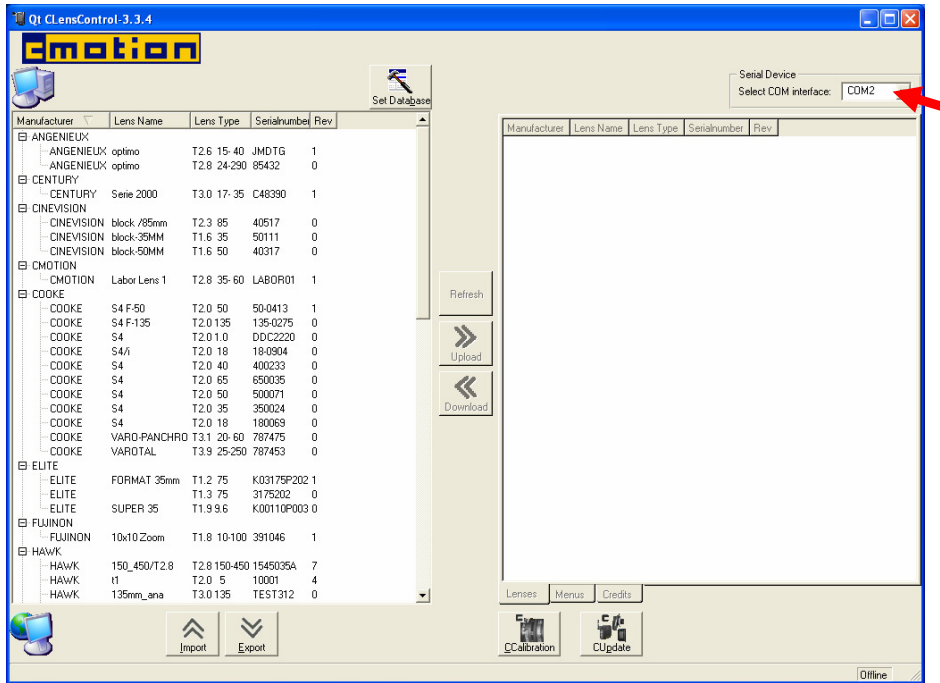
Qt CLensControl-3.3.4

cmotion

Set Database

Serial Device
Select COM interface: COM2

| Manufacturer | Lens Name | Lens Type | Serialnumber | Rev |
|---|---|---|---|---|
| ANGENIEUX | | | | |
| ANGENIEUX | optimo | T2.6 15-40 | JMDTG | 1 |
| ANGENIEUX | optimo | T2.8 24-290 | 85432 | 0 |
| CENTURY | | | | |
| CENTURY | Serie 2000 | T3.0 17-35 | C48390 | 1 |
| CINEVISION | | | | |
| CINEVISION | block /85mm | T2.3 85 | 40517 | 0 |
| CINEVISION | block-35MM | T1.6 35 | 50111 | 0 |
| CINEVISION | block-50MM | T1.6 50 | 40317 | 0 |
| CMOTION | | | | |
| CMOTION | Labor Lens 1 | T2.8 35-60 | LABOR01 | 1 |
| COOKE | | | | |
| COOKE | S4 F-50 | T2.0 50 | 50-0413 | 1 |
| COOKE | S4 F-135 | T2.0 135 | 135-0275 | 0 |
| COOKE | S4 | T2.0 1.0 | DDC2220 | 0 |
| COOKE | S4/i | T2.0 18 | 18-0904 | 0 |
| COOKE | S4 | T2.0 40 | 400233 | 0 |
| COOKE | S4 | T2.0 65 | 650035 | 0 |
| COOKE | S4 | T2.0 50 | 500071 | 0 |
| COOKE | S4 | T2.0 35 | 350024 | 0 |
| COOKE | S4 | T2.0 18 | 180069 | 0 |
| COOKE | VARO-PANCHRO | T3.1 20-60 | 787475 | 0 |
| COOKE | VAROTAL | T3.9 25-250 | 787453 | 0 |
| ELITE | | | | |
| ELITE | FORMAT 35mm | T1.2 75 | K03175P202 | 1 |
| ELITE | | T1.3 75 | 3175202 | 0 |
| ELITE | SUPER 35 | T1.9 9.6 | K00110P003 | 0 |
| FUJINON | | | | |
| FUJINON | 10x10 Zoom | T1.8 10-100 | 391046 | 1 |
| HAWK | | | | |
| HAWK | 150_450/T2.8 | T2.8 150-450 | 1545035A | 7 |
| HAWK | t1 | T2.0 5 | 10001 | 4 |
| HAWK | 135mm_ana | T3.0 135 | TEST312 | 0 |

Refresh
Upload
Download

| Manufacturer | Lens Name | Lens Type | Serialnumber | Rev |
|---|---|---|---|---|

Lenses Menus Credits

Import Export

CCalibration CUpdate

Offline